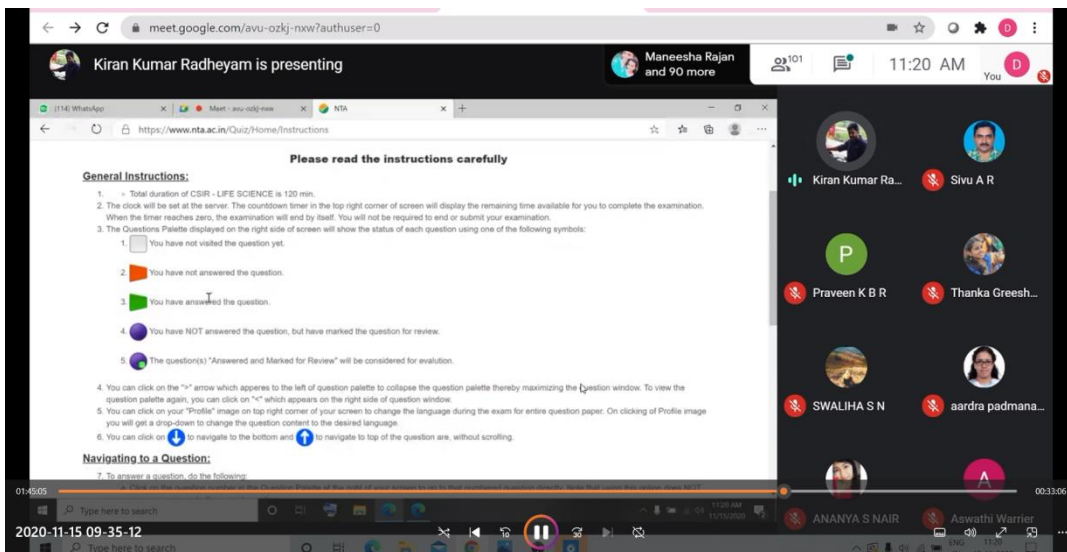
meet.google.com/avu-ozkj-nxw?authuser=0

Kiran Kumar Radheyam is presenting

Maneesha Rajan and 90 more

101

11:20 AM

You

(114) WhatsApp

Meet - avu-ozkj-nxw

NTA

https://www.nta.ac.in/Quiz/Home/Instructions

Please read the instructions carefully

General Instructions:

1. Total duration of CSIR - LIFE SCIENCE is 120 min.

2. The clock will be set at the server. The countdown timer in the top right corner of screen will display the remaining time available for you to complete the examination. When the timer reaches zero, the examination will end by itself. You will not be required to end or submit your examination.

3. The Questions Palette displayed on the right side of screen will show the status of each question using one of the following symbols:

1. You have not visited the question yet.

2. You have not answered the question.

3. You have answered the question.

4. You have NOT answered the question, but have marked the question for review.

5. The question(s) "Answered and Marked for Review" will be considered for evalution.

4. You can click on the ">" arrow which apperes to the left of question palette to collapse the question palette thereby maximizing the question window. To view the question palette again, you can click on "<" which appears on the right side of question window.

5. You can click on your "Profile" image on top right corner of your screen to change the language during the exam for entire question paper. On clicking of Profile image you will get a drop-down to change the question content to the desired language.

6. You can click on to navigate to the bottom and to navigate to top of the question are, without scrolling.

Navigating to a Question:

7. To answer a question, do the following:

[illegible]

Kiran Kumar Ra...

Sivu A R

P

Praveen K B R

Thanka Greesh...

SWALIHA S N

aardra padmana...

A

ANANYA S NAIR

Aswathi Warrier

01:45:05

00:33:06

2020-11-15 09-35-12

Type here to search

Type here to search

11:20 AM 11/15/2020

ENG